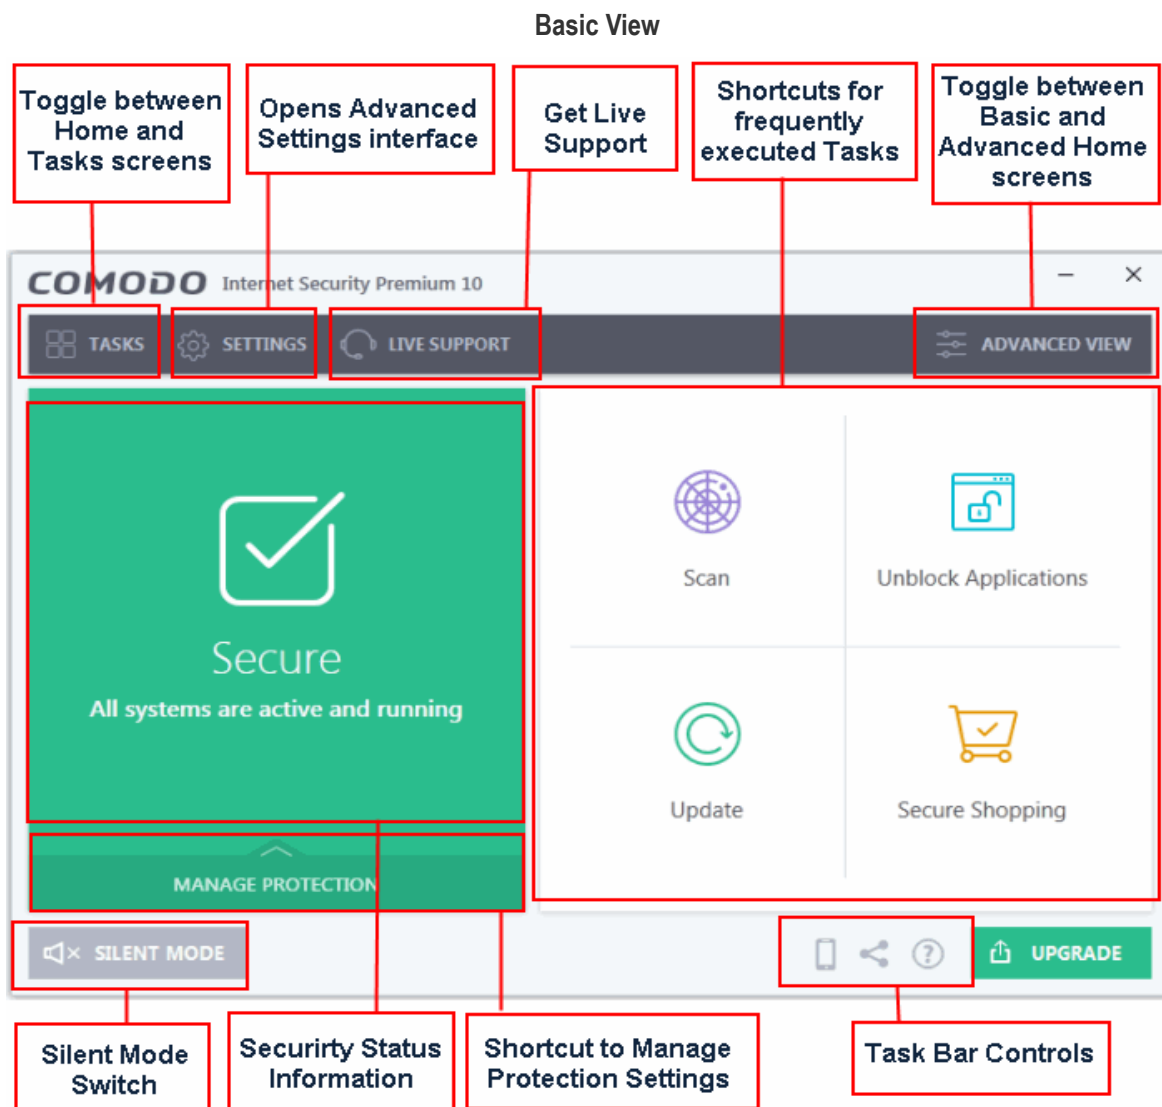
Basic View

Toggle between Home and Tasks screens

Opens Advanced Settings interface

Get Live Support

Shortcuts for frequently executed Tasks

Toggle between Basic and Advanced Home screens

COMODO Internet Security Premium 10

TASKS

SETTINGS

LIVE SUPPORT

ADVANCED VIEW

Secure

All systems are active and running

MANAGE PROTECTION

Scan

Unblock Applications

Update

Secure Shopping

SILENT MODE

UPGRADE

Silent Mode Switch

Securirty Status Information

Shortcut to Manage Protection Settings

Task Bar Controls